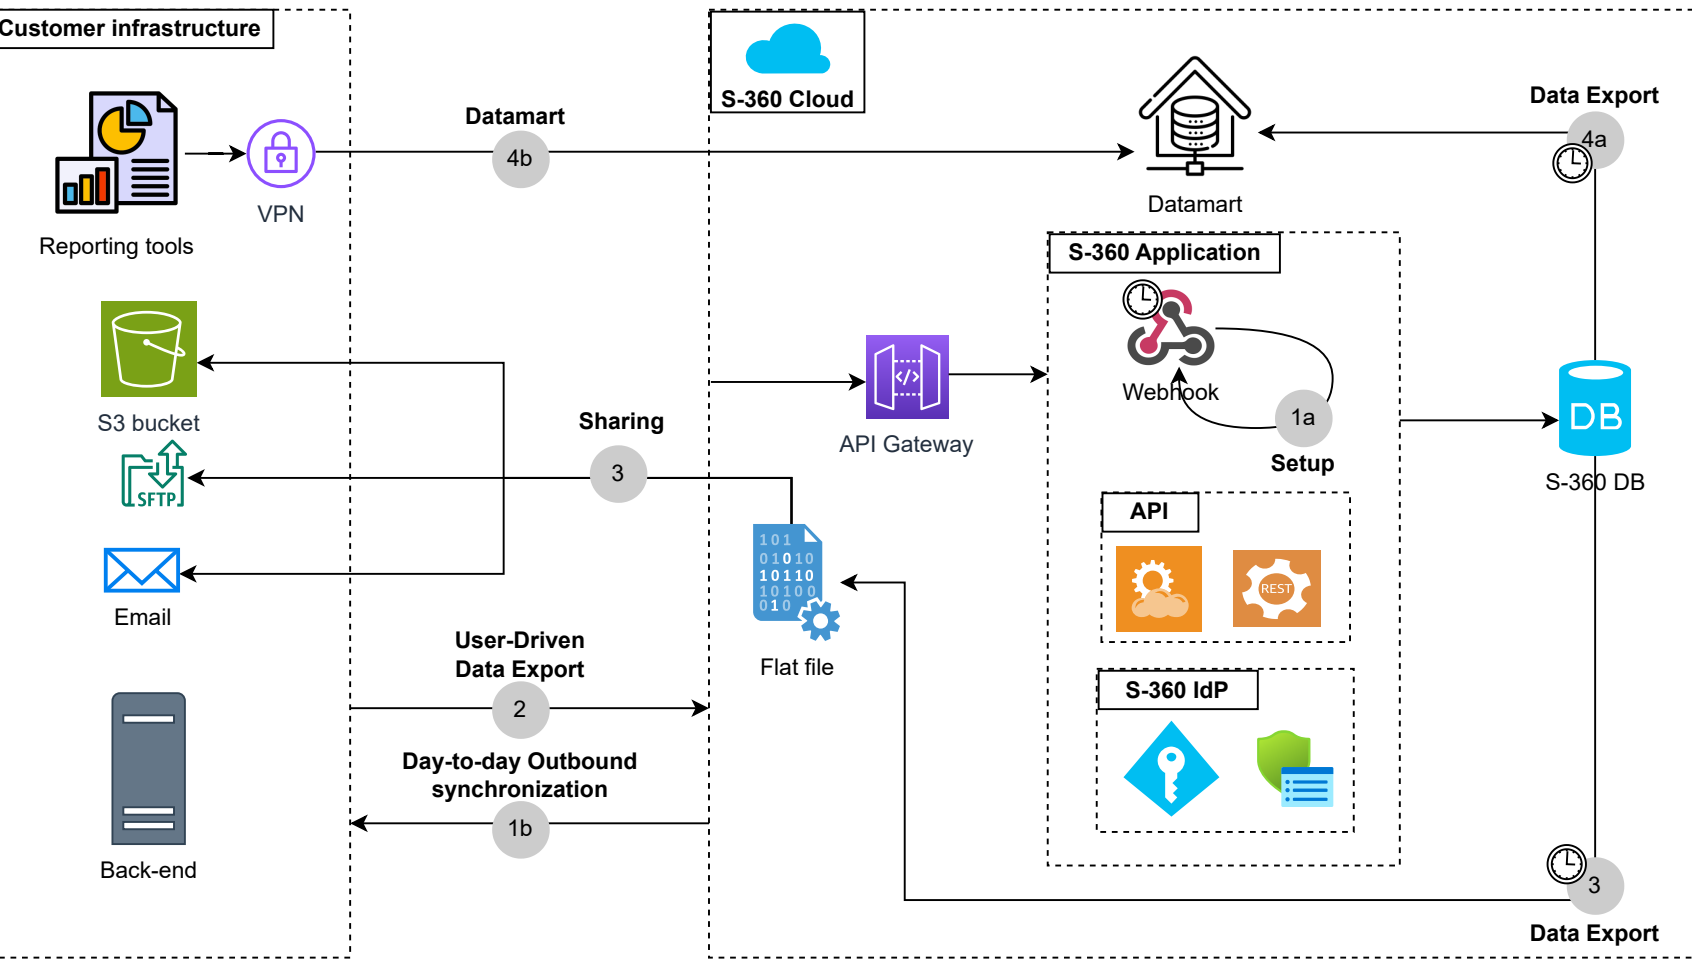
Customer infrastructure

Reporting tools

VPN

S3 bucket

SFTP

Email

Back-end

Datamart

4b

Sharing

3

User-Driven Data Export

2

Day-to-day Outbound synchronization

1b

S-360 Cloud

Datamart

Data Export

4a

S-360 Application

Webhook

1a

Setup

API Gateway

Flat file

101
01010
10110
10100
010

API

REST

S-360 IdP

DB

S-360 DB

3

Data Export